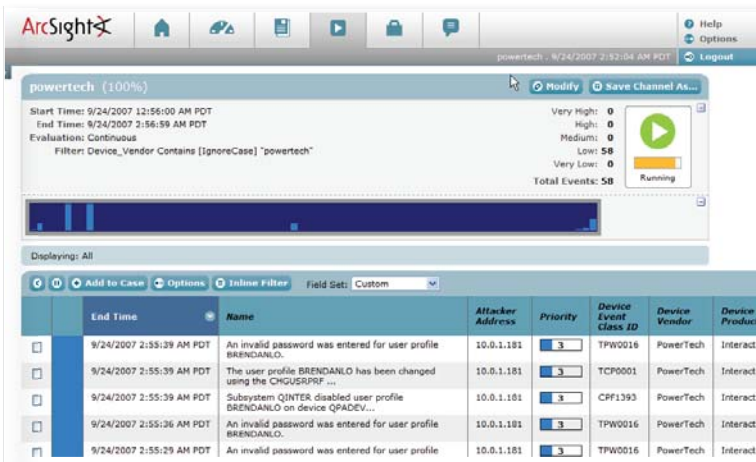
ArcSight

Help
Options
powertech , 9/24/2007 2:52:04 AM PDT
Logout

powertech (100%)
Modify
Save Channel As...

Start Time: 9/24/2007 12:56:00 AM PDT
End Time: 9/24/2007 2:56:59 AM PDT
Evaluation: Continuous
Filter: Device_Vendor Contains [IgnoreCase] "powertech"

Very High: 0
High: 0
Medium: 0
Low: 58
Very Low: 0
Total Events: 58

Running

Displaying: All

Add to Case
Options
Inline Filter
Field Set: Custom

| | | End Time | Name | Attacker Address | Priority | Device Event Class ID | Device Vendor | Device Produc |
|---|---|---|---|---|---|---|---|---|
| | | 9/24/2007 2:55:39 AM PDT | An invalid password was entered for user profile BRENDANLO. | 10.0.1.181 | 3 | TPW0016 | PowerTech | Interact |
| | | 9/24/2007 2:55:39 AM PDT | The user profile BRENDANLO has been changed using the CHGUSRPRF ... | 10.0.1.181 | 3 | TCP0001 | PowerTech | Interact |
| | | 9/24/2007 2:55:39 AM PDT | Subsystem QINTER disabled user profile BRENDANLO on device QPADEV... | 10.0.1.181 | 3 | CPF1393 | PowerTech | Interact |
| | | 9/24/2007 2:55:36 AM PDT | An invalid password was entered for user profile BRENDANLO. | 10.0.1.181 | 3 | TPW0016 | PowerTech | Interact |
| | | 9/24/2007 2:55:29 AM PDT | An invalid password was entered for user profile | 10.0.1.181 | 3 | TPW0016 | PowerTech | Interact |